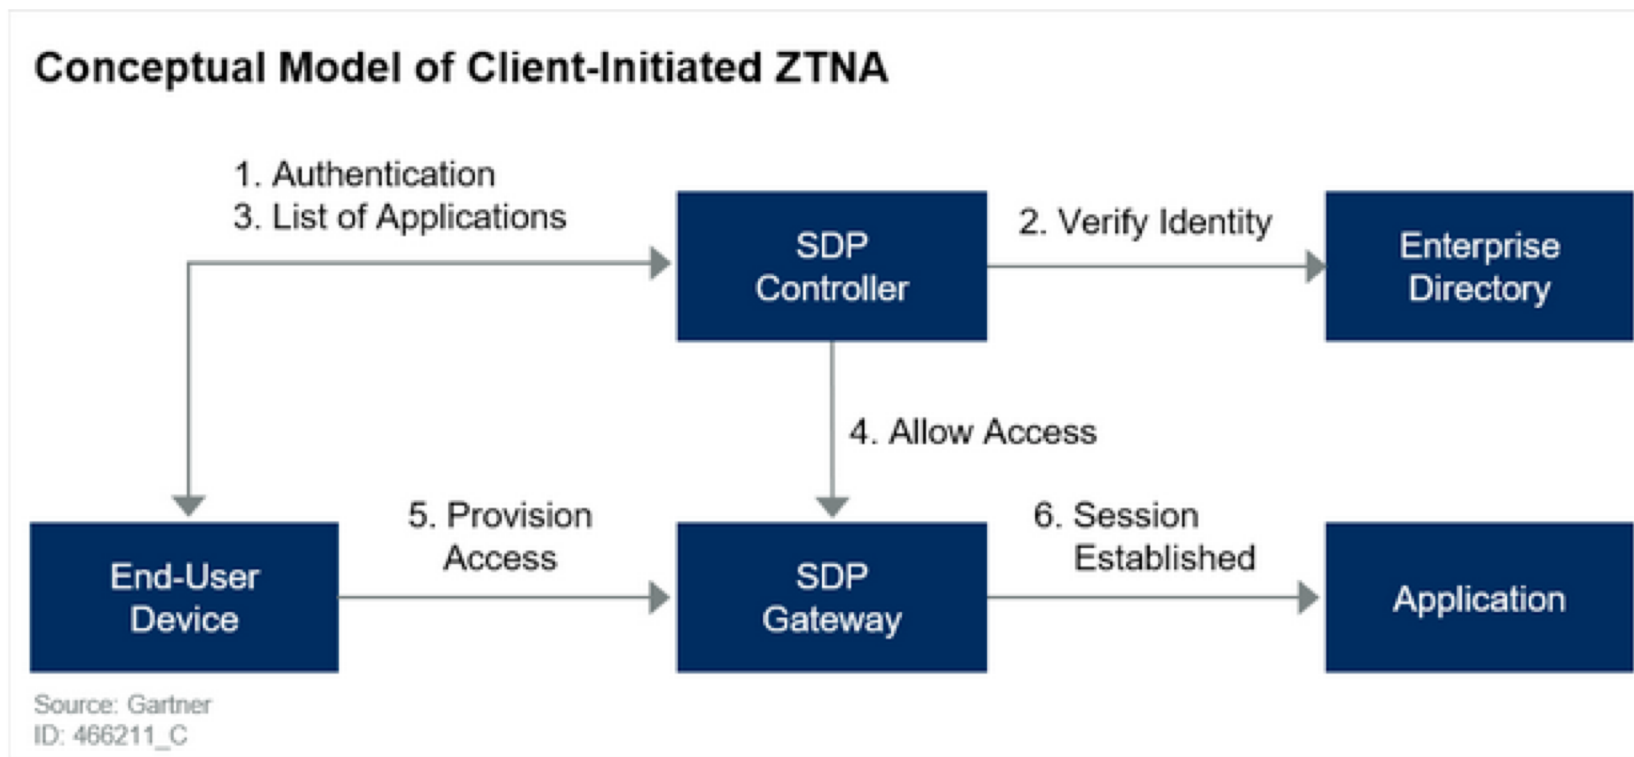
Conceptual Model of Client-Initiated ZTNA

1. Authentication
3. List of Applications

SDP Controller

2. Verify Identity

Enterprise Directory

4. Allow Access

End-User Device

5. Provision Access

SDP Gateway

6. Session Established

Application

Source: Gartner
ID: 466211_C